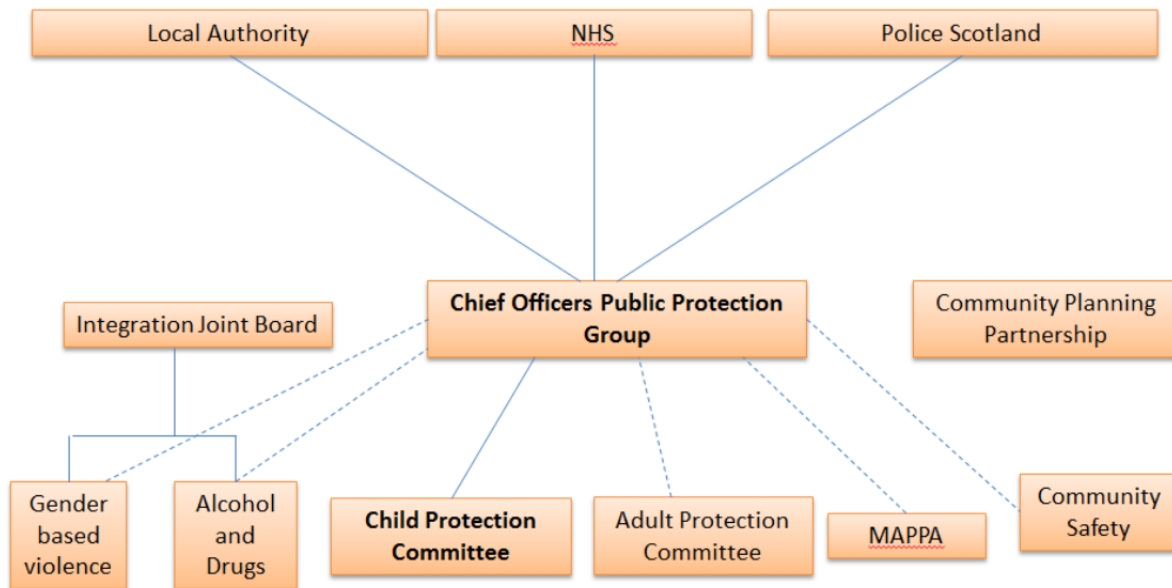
Local Authority

NHS

Police Scotland

Integration Joint Board

Chief Officers Public Protection Group

Community Planning Partnership

Gender based violence

Alcohol and Drugs

Child Protection Committee

Adult Protection Committee

MAPPA

Community Safety